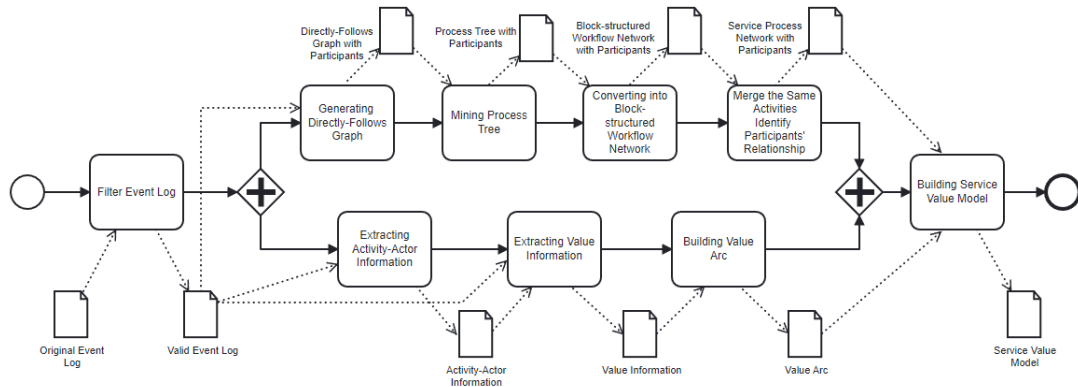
Directly-Follows Graph with Participants

Process Tree with Participants

Block-structured Workflow Network with Participants

Service Process Network with Participants

Generating Directly-Follows Graph

Mining Process Tree

Converting into Block-structured Workflow Network

Merge the Same Activities Identify Participants' Relationship

Filter Event Log

Building Service Value Model

Extracting Activity-Actor Information

Extracting Value Information

Building Value Arc

Original Event Log

Valid Event Log

Activity-Actor Information

Value Information

Value Arc

Service Value Model